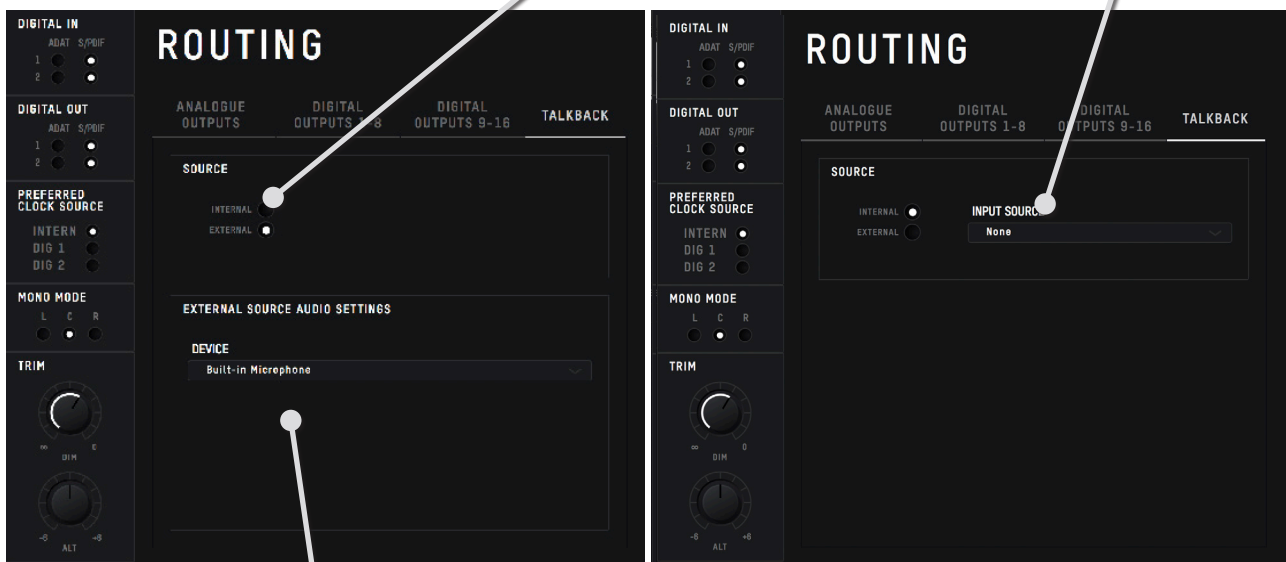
DIGITAL IN
ADAT S/PDIF
1
2

DIGITAL OUT
ADAT S/PDIF
1
2

PREFERRED CLOCK SOURCE
INTERN
DIG 1
DIG 2

MONO MODE
L C R

TRIM
∞ 0
DIM
-6 +6
ALT

ROUTING

ANALOGUE OUTPUTS
DIGITAL OUTPUTS 1-8
DIGITAL OUTPUTS 9-16
TALKBACK

SOURCE
INTERNAL
EXTERNAL

EXTERNAL SOURCE AUDIO SETTINGS

DEVICE
Built-in Microphone

DIGITAL IN
ADAT S/PDIF
1
2

DIGITAL OUT
ADAT S/PDIF
1
2

PREFERRED CLOCK SOURCE
INTERN
DIG 1
DIG 2

MONO MODE
L C R

TRIM
∞ 0
DIM
-6 +6
ALT

ROUTING

ANALOGUE OUTPUTS
DIGITAL OUTPUTS 1-8
DIGITAL OUTPUTS 9-16
TALKBACK

SOURCE
INTERNAL
EXTERNAL
INPUT SOURCE
None